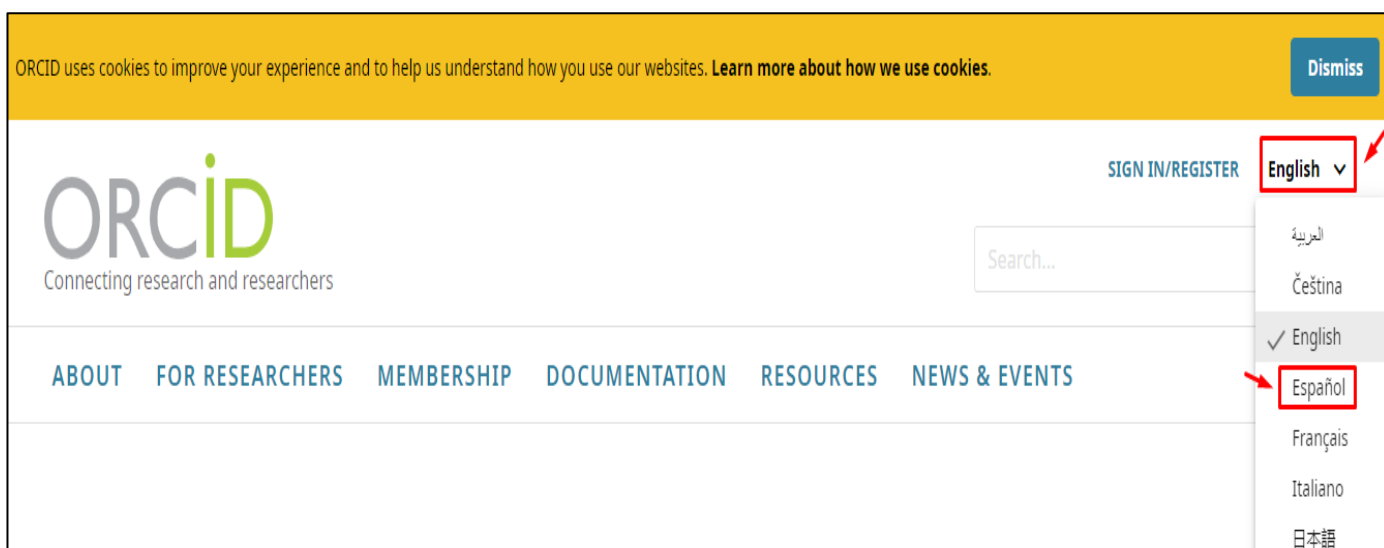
ORCID uses cookies to improve your experience and to help us understand how you use our websites. **Learn more about how we use cookies**.

Dismiss

SIGN IN/REGISTER

English

العربية

Čeština

✓ English

Español

Français

Italiano

日本語

ORCID

Connecting research and researchers

Search...

ABOUT FOR RESEARCHERS MEMBERSHIP DOCUMENTATION RESOURCES NEWS & EVENTS